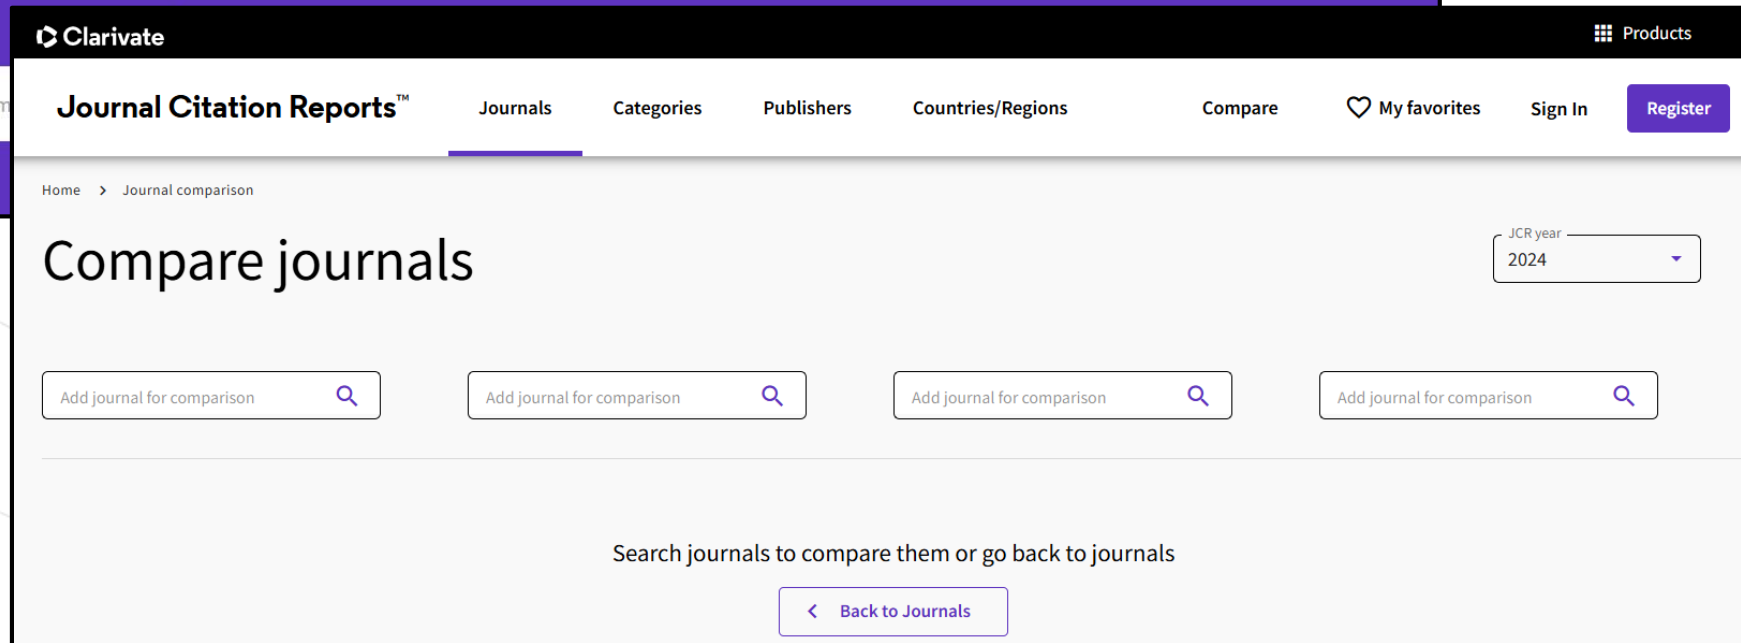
Clarivate

Products

Journal Citation Reports™

Journals

Categories

Publishers

Countries/Regions

Compare

My favorites

Sign In

Register

Home > Journal comparison

Compare journals

JCR year

2024

Add journal for comparison

Add journal for comparison

Add journal for comparison

Add journal for comparison

Search journals to compare them or go back to journals

Back to Journals